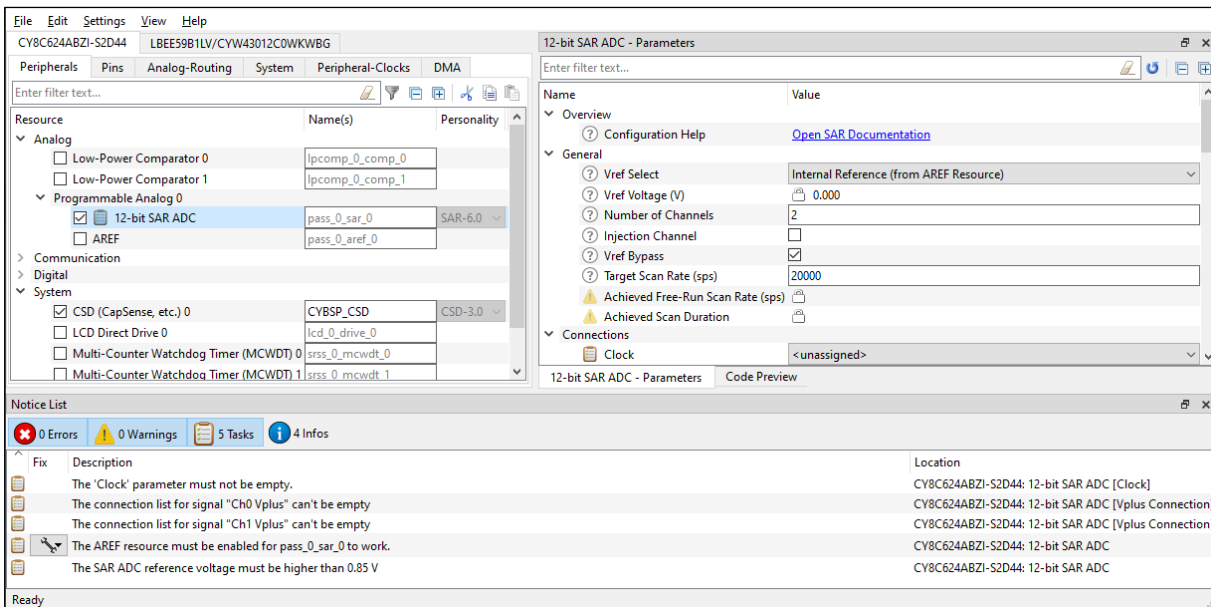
File Edit Settings View Help

CY8C624ABZI-S2D44 | LBEE59B1LV/CYW43012C0WKWBG

Peripherals | Pins | Analog-Routing | System | Peripheral-Clocks | DMA

Enter filter text...

| Resource | Name(s) | Personality |
|---|---|---|
| Analog | | |
| Low-Power Comparator 0 | lpcomp_0_comp_0 | |
| Low-Power Comparator 1 | lpcomp_0_comp_1 | |
| Programmable Analog 0 | | |
| 12-bit SAR ADC | pass_0_sar_0 | SAR-6.0 |
| AREF | pass_0_aref_0 | |
| Communication | | |
| Digital | | |
| System | | |
| CSD (CapSense, etc.) 0 | CYBSP_CSD | CSD-3.0 |
| LCD Direct Drive 0 | lcd_0_drive_0 | |
| Multi-Counter Watchdog Timer (MCWDT) 0 | srss_0_mcwdt_0 | |
| Multi-Counter Watchdog Timer (MCWDT) 1 | srss_0_mcwdt_1 | |

12-bit SAR ADC - Parameters

Enter filter text...

| Name | Value |
|---|---|
| Overview | |
| Configuration Help | Open SAR Documentation |
| General | |
| Vref Select | Internal Reference (from AREF Resource) |
| Vref Voltage (V) | 0.000 |
| Number of Channels | 2 |
| Injection Channel | |
| Vref Bypass | |
| Target Scan Rate (sps) | 20000 |
| Achieved Free-Run Scan Rate (sps) | |
| Achieved Scan Duration | |
| Connections | |
| Clock | <unassigned> |

12-bit SAR ADC - Parameters | Code Preview

Notice List

0 Errors | 0 Warnings | 5 Tasks | 4 Infos

| Fix | Description | Location |
|---|---|---|
| | The 'Clock' parameter must not be empty. | CY8C624ABZI-S2D44: 12-bit SAR ADC [Clock] |
| | The connection list for signal "Ch0 Vplus" can't be empty | CY8C624ABZI-S2D44: 12-bit SAR ADC [Vplus Connection |
| | The connection list for signal "Ch1 Vplus" can't be empty | CY8C624ABZI-S2D44: 12-bit SAR ADC [Vplus Connection |
| | The AREF resource must be enabled for pass_0_sar_0 to work. | CY8C624ABZI-S2D44: 12-bit SAR ADC |
| | The SAR ADC reference voltage must be higher than 0.85 V | CY8C624ABZI-S2D44: 12-bit SAR ADC |

Ready